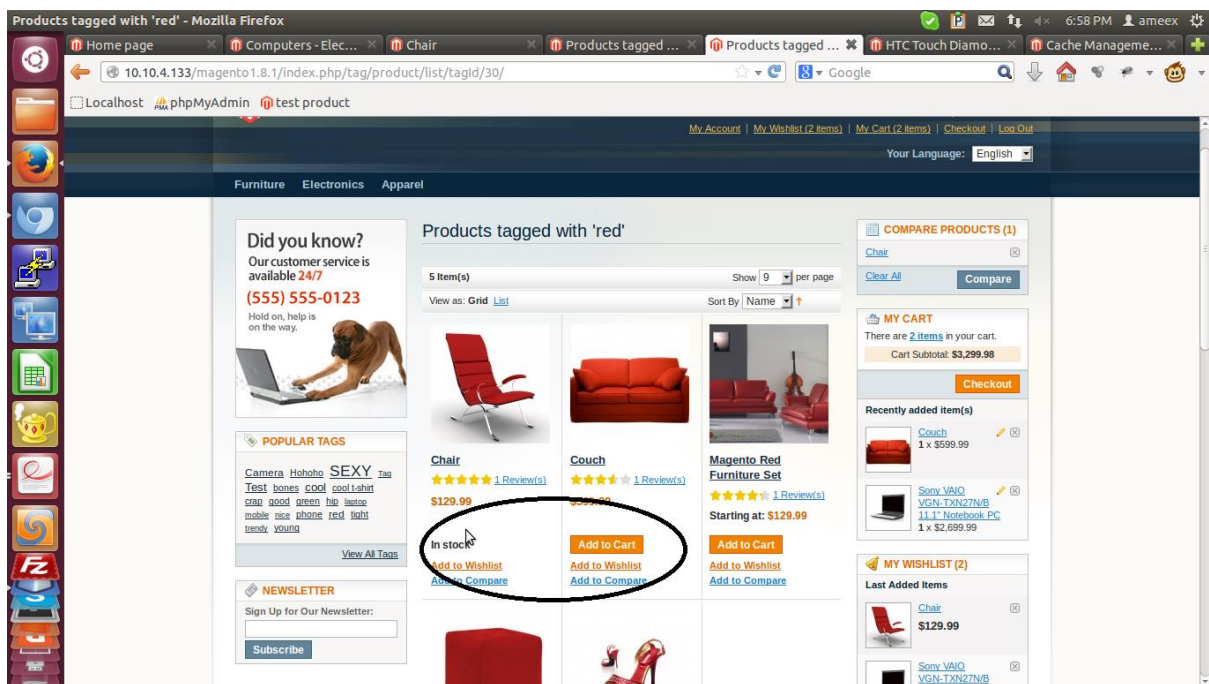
Products tagged with 'red' - Mozilla Firefox

6:58 PM ameex

Home page | Computers - Elec... | Chair | Products tagged ... | Products tagged ... | HTC Touch Diamo... | Cache Manageme...

10.10.4.133/magento1.8.1/index.php/tag/product/list/tagId/30/

Google

Localhost phpMyAdmin test product

My Account | My Wishlist (2 items) | My Cart (2 items) | Checkout | Log Out

Your Language: English

Furniture Electronics Apparel

Did you know?
Our customer service is available 24/7
(555) 555-0123
Hold on, help is on the way.

POPULAR TAGS

Camera Hohoho SEXY Tag Test bones cool cool t-shirt crap good green hip laptop mobile nice phone red tight trendy young

View All Tags

NEWSLETTER

Sign Up for Our Newsletter:

Subscribe

Products tagged with 'red'

5 Item(s)

Show 9 per page

View as: Grid List

Sort By Name

Chair
1 Review(s)
$129.99
In stock
Add to Wishlist
Add to Compare

Couch
1 Review(s)
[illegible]
Add to Cart
Add to Wishlist
Add to Compare

Magento Red Furniture Set
1 Review(s)
Starting at: $129.99
Add to Cart
Add to Wishlist
Add to Compare

COMPARE PRODUCTS (1)

Chair

Clear All

Compare

MY CART

There are 2 items in your cart.

Cart Subtotal: $3,299.98

Checkout

Recently added item(s)

Couch
1 x $599.99

Sony VAIO VGN-TXN27N/B 11.1" Notebook PC
1 x $2,699.99

MY WISHLIST (2)

Last Added Items

Chair
$129.99

Sony VAIO VGN-TXN27N/B